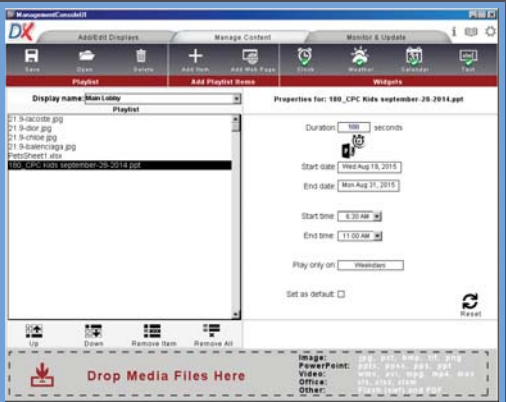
ManagementConsoleUI

DX

Add/Edit Displays

Manage Content

Monitor & Update

i

Save

Open

Delete

Add Item

Add Web Page

Clock

Weather

Calendar

Text

Playlist

Add Playlist Items

Widgets

Display name: Main Lobby

Playlist

Properties for: 180_CPC Kids september-26-2014.ppt

21.9-lacoste.jpg
21.9-dior.jpg
21.9-chloe.jpg
21.9-balenciaga.jpg
PetsSheet1.xlsx
180_CPC Kids september-26-2014.ppt

Duration: 180 seconds

Start date: Wed Aug 19, 2015

End date: Mon Aug 31, 2015

Start time: 8:30 AM

End time: 11:00 AM

Play only on: Weekdays

Set as default:

Reset

Up

Down

Remove Item

Remove All

Drop Media Files Here

Image: jpg, gif, bmp, tif, png
PowerPoint: pptx, ppsx, ppt, pps
Video: wmv, avi, mpg, mpe, mov
Office: xls, xlsx, xlsm
Other: Flash (swf) and PDF